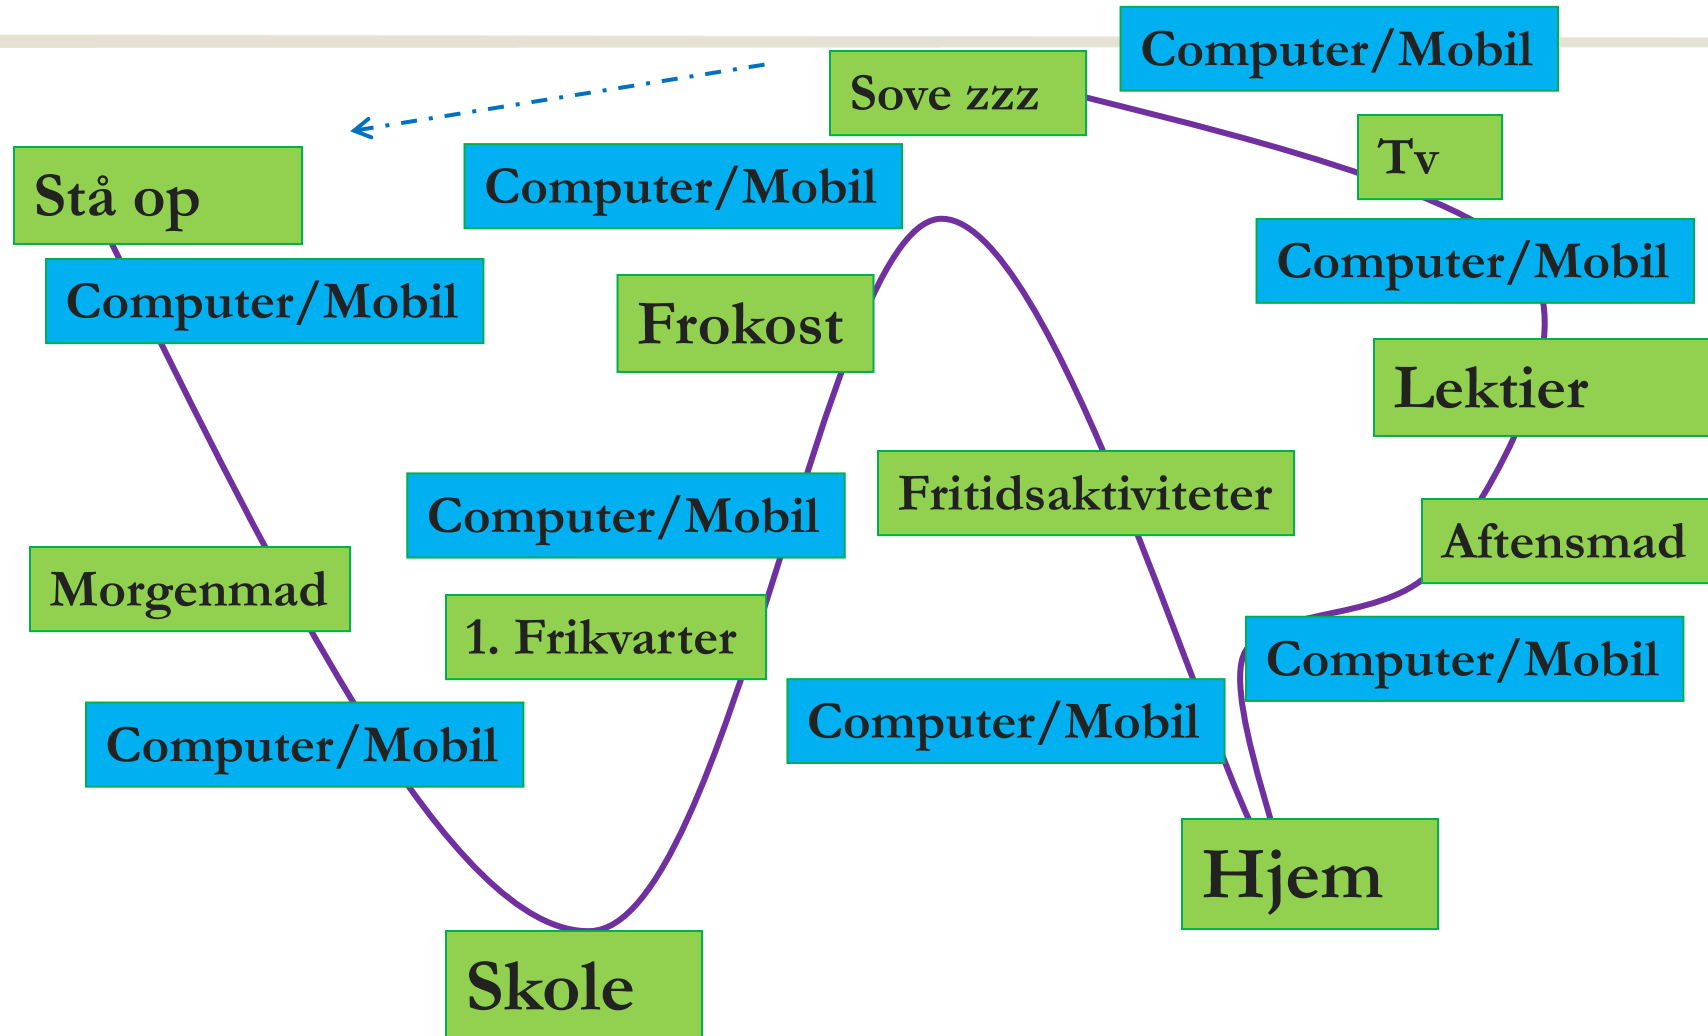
Computer/Mobil

Sove zzz

Stå op

Computer/Mobil

Tv

Computer/Mobil

Computer/Mobil

Frokost

Lektier

Fritidsaktiviteter

Computer/Mobil

Aftensmad

Morgenmad

1. Frikvarter

Computer/Mobil

Computer/Mobil

Computer/Mobil

Hjem

Skole